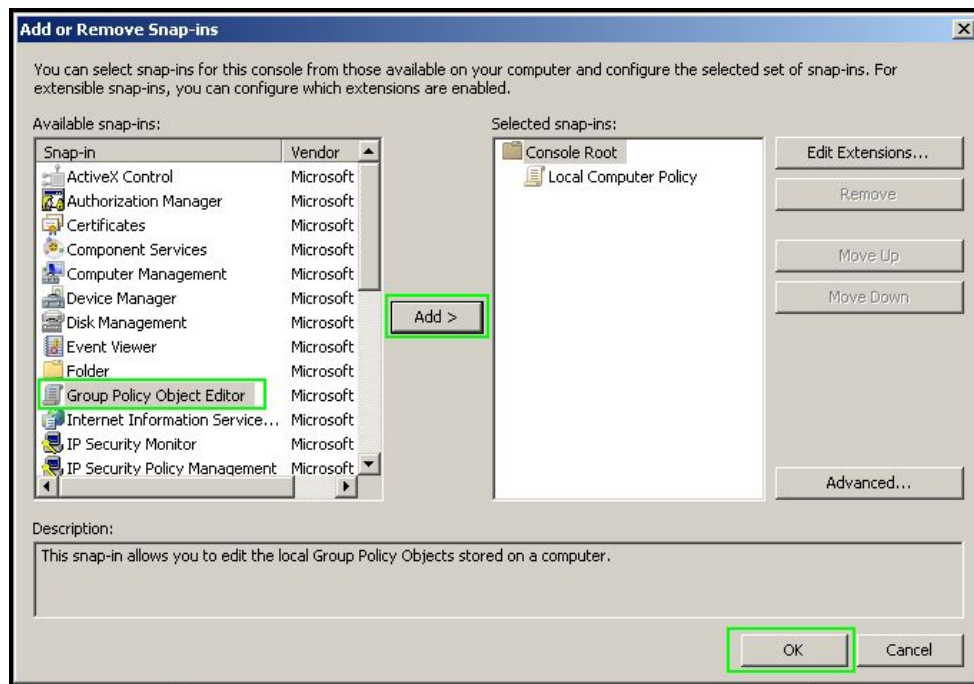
Add or Remove Snap-ins

You can select snap-ins for this console from those available on your computer and configure the selected set of snap-ins. For extensible snap-ins, you can configure which extensions are enabled.

Available snap-ins:

| Snap-in | Vendor |
|---|---|
| ActiveX Control | Microsoft |
| Authorization Manager | Microsoft |
| Certificates | Microsoft |
| Component Services | Microsoft |
| Computer Management | Microsoft |
| Device Manager | Microsoft |
| Disk Management | Microsoft |
| Event Viewer | Microsoft |
| Folder | Microsoft |
| Group Policy Object Editor | Microsoft |
| Internet Information Service... | Microsoft |
| IP Security Monitor | Microsoft |
| IP Security Policy Management | Microsoft |

Add >

Selected snap-ins:

Console Root
Local Computer Policy

Edit Extensions...

Remove

Move Up

Move Down

Advanced...

Description:

This snap-in allows you to edit the local Group Policy Objects stored on a computer.

OK

Cancel